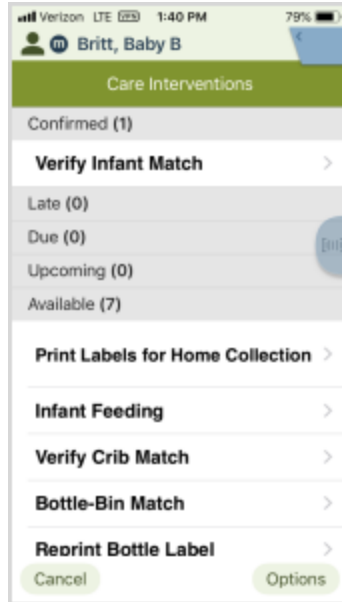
Verizon LTE 1:40 PM 79%
Britt, Baby B
Care Interventions
Confirmed (1)
Verify Infant Match
Late (0)
Due (0)
Upcoming (0)
Available (7)
Print Labels for Home Collection
Infant Feeding
Verify Crib Match
Bottle-Bin Match
Reprint Bottle Label
Cancel
Options